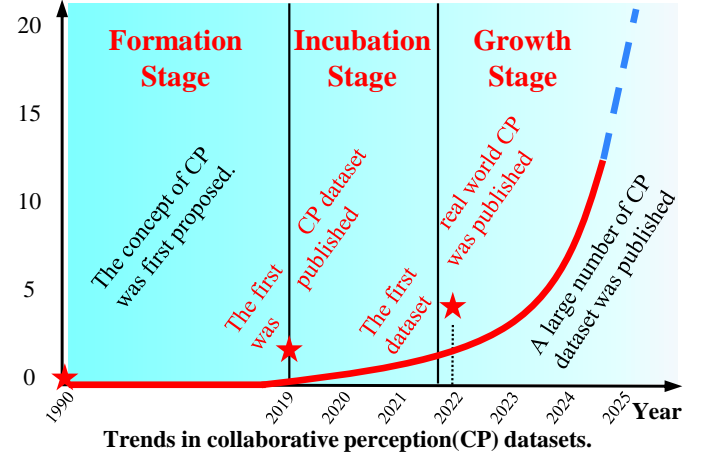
20

15

10

5

0

Formation Stage

Incubation Stage

Growth Stage

The concept of CP was first proposed.

The first was

CP dataset published

The first dataset

real world CP was published

A large number of CP dataset was published

1990

2019

2020

2021

2022

2023

2024

2025

Year

Trends in collaborative perception(CP) datasets.